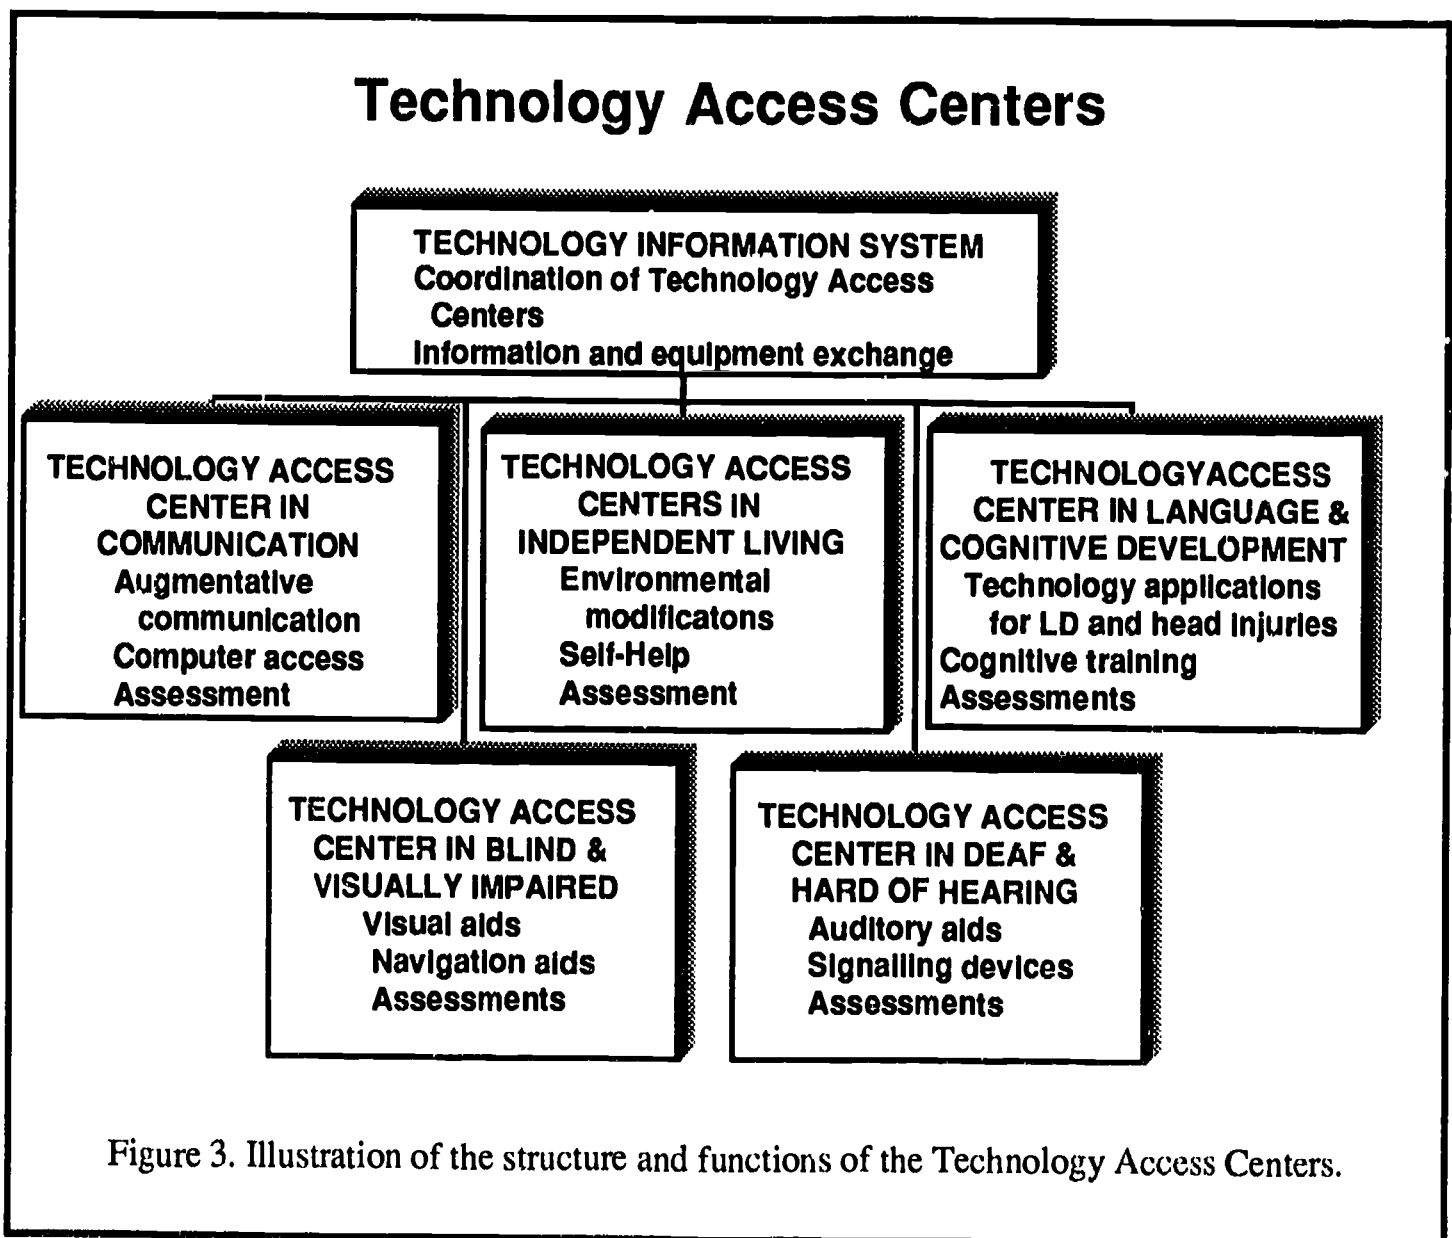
Technology Access Centers

TECHNOLOGY INFORMATION SYSTEM
Coordination of Technology Access Centers
Information and equipment exchange

TECHNOLOGY ACCESS CENTER IN COMMUNICATION
Augmentative communication
Computer access
Assessment

TECHNOLOGY ACCESS CENTERS IN INDEPENDENT LIVING
Environmental modificatons
Self-Help
Assessment

TECHNOLOGYACCESS CENTER IN LANGUAGE & COGNITIVE DEVELOPMENT
Technology applications for LD and head injuries
Cognitive training
Assessments

TECHNOLOGY ACCESS CENTER IN BLIND & VISUALLY IMPAIRED
Visual aids
Navigation aids
Assessments

TECHNOLOGY ACCESS CENTER IN DEAF & HARD OF HEARING
Auditory aids
Signalling devices
Assessments

Figure 3. Illustration of the structure and functions of the Technology Access Centers.